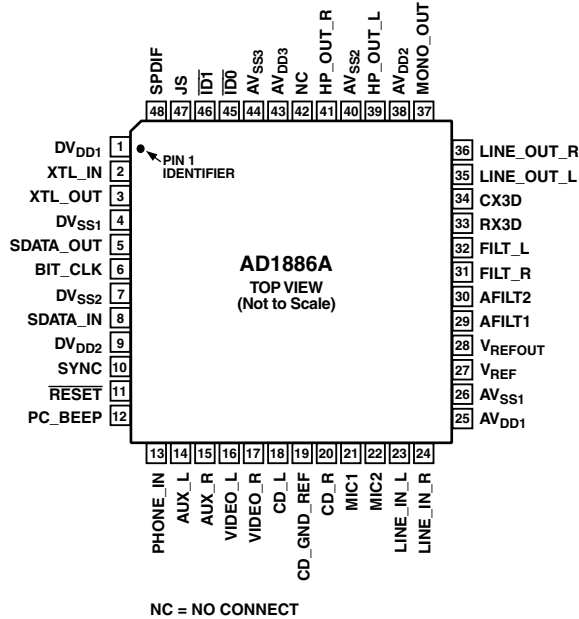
SPDIF 48
JS 47
$\overline{ID1}$ 46
$\overline{ID0}$ 45
$AV_{SS3}$ 44
$AV_{DD3}$ 43
NC 42
HP_OUT_R 41
$AV_{SS2}$ 40
HP_OUT_L 39
$AV_{DD2}$ 38
MONO_OUT 37

$DV_{DD1}$ 1
XTL_IN 2
XTL_OUT 3
$DV_{SS1}$ 4
SDATA_OUT 5
BIT_CLK 6
$DV_{SS2}$ 7
SDATA_IN 8
$DV_{DD2}$ 9
SYNC 10
$\overline{RESET}$ 11
PC_BEEP 12

PIN 1 IDENTIFIER

AD1886A
TOP VIEW
(Not to Scale)

36 LINE_OUT_R
35 LINE_OUT_L
34 CX3D
33 RX3D
32 FILT_L
31 FILT_R
30 AFILT2
29 AFILT1
28 $V_{REFOUT}$
27 $V_{REF}$
26 $AV_{SS1}$
25 $AV_{DD1}$

13 PHONE_IN
14 AUX_L
15 AUX_R
16 VIDEO_L
17 VIDEO_R
18 CD_L
19 CD_GND_REF
20 CD_R
21 MIC1
22 MIC2
23 LINE_IN_L
24 LINE_IN_R

NC = NO CONNECT